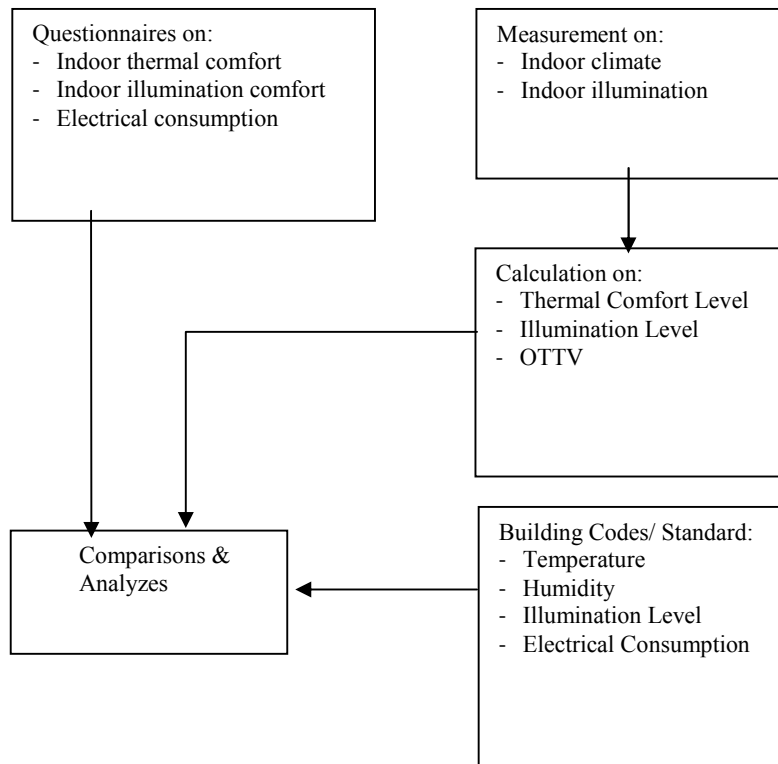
Questionnaires on:
- Indoor thermal comfort
- Indoor illumination comfort
- Electrical consumption

Measurement on:
- Indoor climate
- Indoor illumination

Calculation on:
- Thermal Comfort Level
- Illumination Level
- OTTV

Comparisons & Analyzes

Building Codes/ Standard:
- Temperature
- Humidity
- Illumination Level
- Electrical Consumption